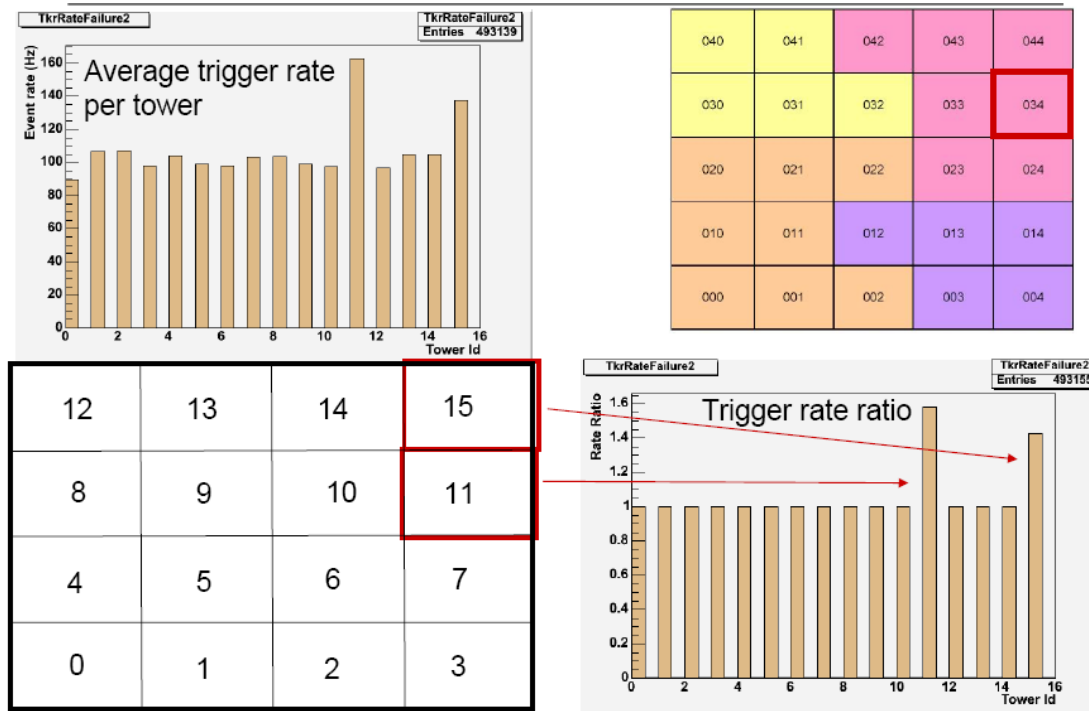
TkrRateFailure2

TkrRateFailure2
Entries 493139

Average trigger rate per tower

Event rate (Hz)

160
140
120
100
80
60
40
20
0

0 2 4 6 8 10 12 14 16
Tower Id

| 040 | 041 | 042 | 043 | 044 |
|---|---|---|---|---|
| 030 | 031 | 032 | 033 | 034 |
| 020 | 021 | 022 | 023 | 024 |
| 010 | 011 | 012 | 013 | 014 |
| 000 | 001 | 002 | 003 | 004 |

| 12 | 13 | 14 | 15 |
|---|---|---|---|
| 8 | 9 | 10 | 11 |
| 4 | 5 | 6 | 7 |
| 0 | 1 | 2 | 3 |

TkrRateFailure2

TkrRateFailure2
Entries 49315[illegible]

Trigger rate ratio

Rate Ratio

1.6
1.4
1.2
1
0.8
0.6
0.4
0.2
0

0 2 4 6 8 10 12 14 16
Tower Id